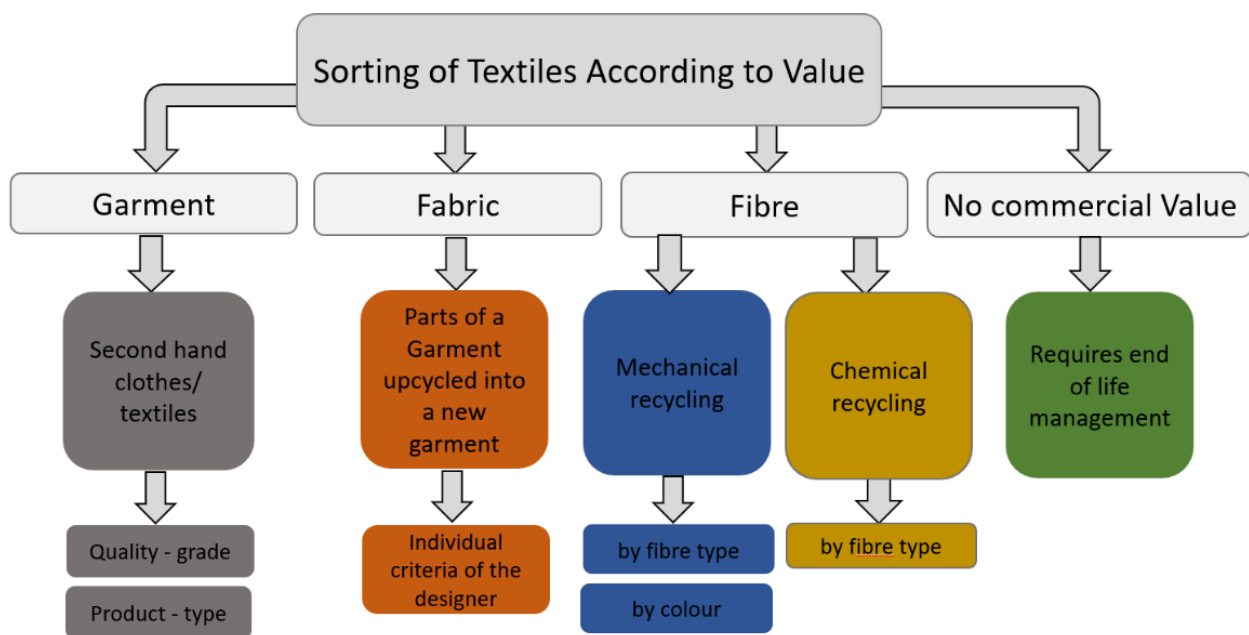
Sorting of Textiles According to Value

Garment

Fabric

Fibre

No commercial Value

Second hand clothes/ textiles

Parts of a Garment upcycled into a new garment

Mechanical recycling

Chemical recycling

Requires end of life management

Quality - grade

Product - type

Individual criteria of the designer

by fibre type

by colour

by fibre type